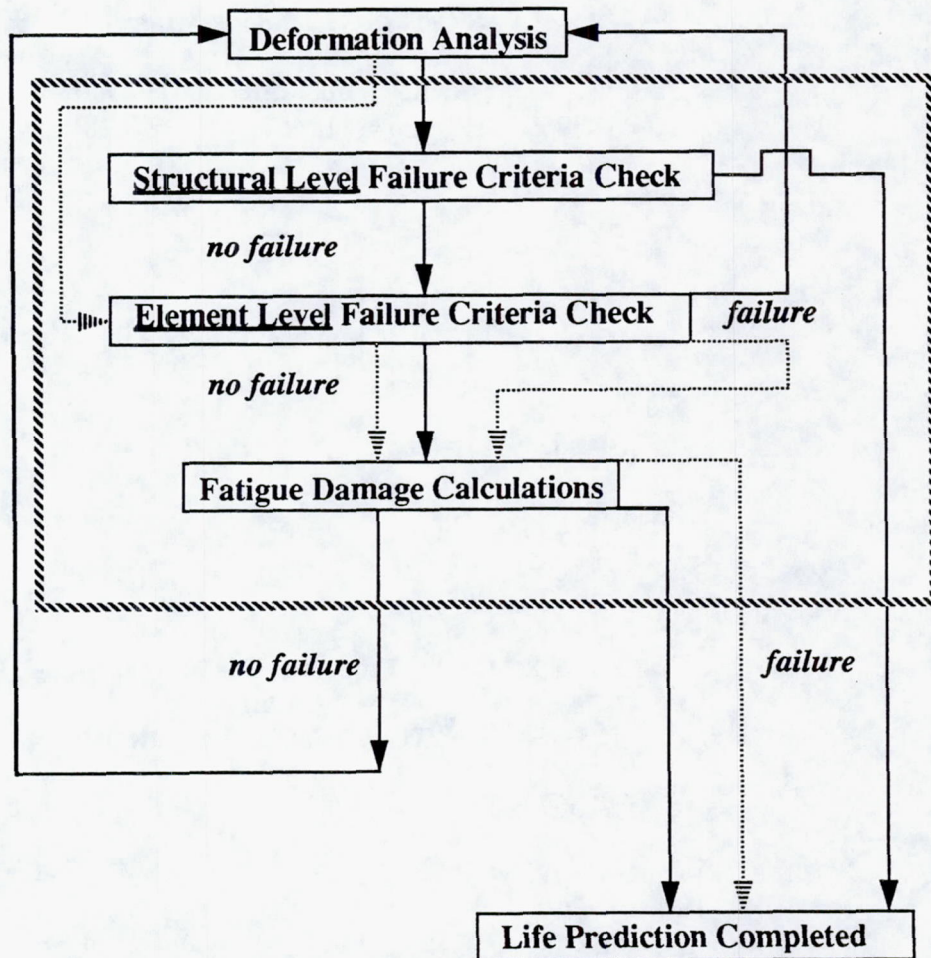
Deformation Analysis

Structural Level Failure Criteria Check

no failure

Element Level Failure Criteria Check

failure

no failure

Fatigue Damage Calculations

no failure

failure

Life Prediction Completed